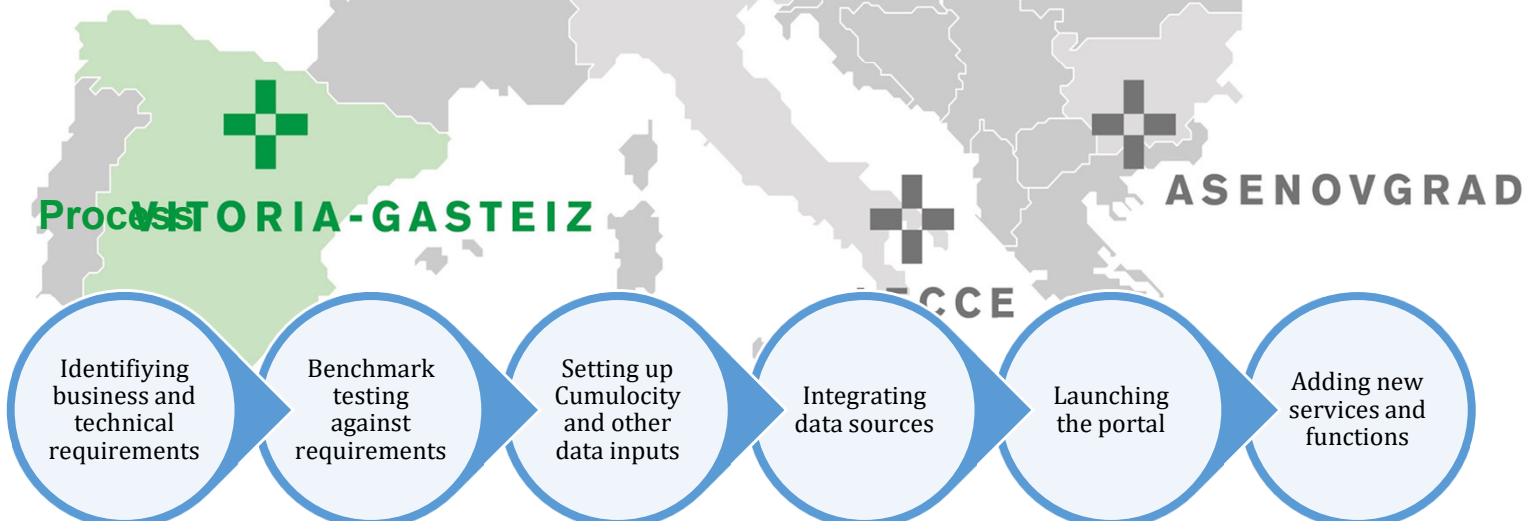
Process

VITORIA-GASTEIZ

ASENOVGRAD

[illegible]CCE

Identifiying business and technical requirements

Benchmark testing against requirements

Setting up Cumulocity and other data inputs

Integrating data sources

Launching the portal

Adding new services and functions